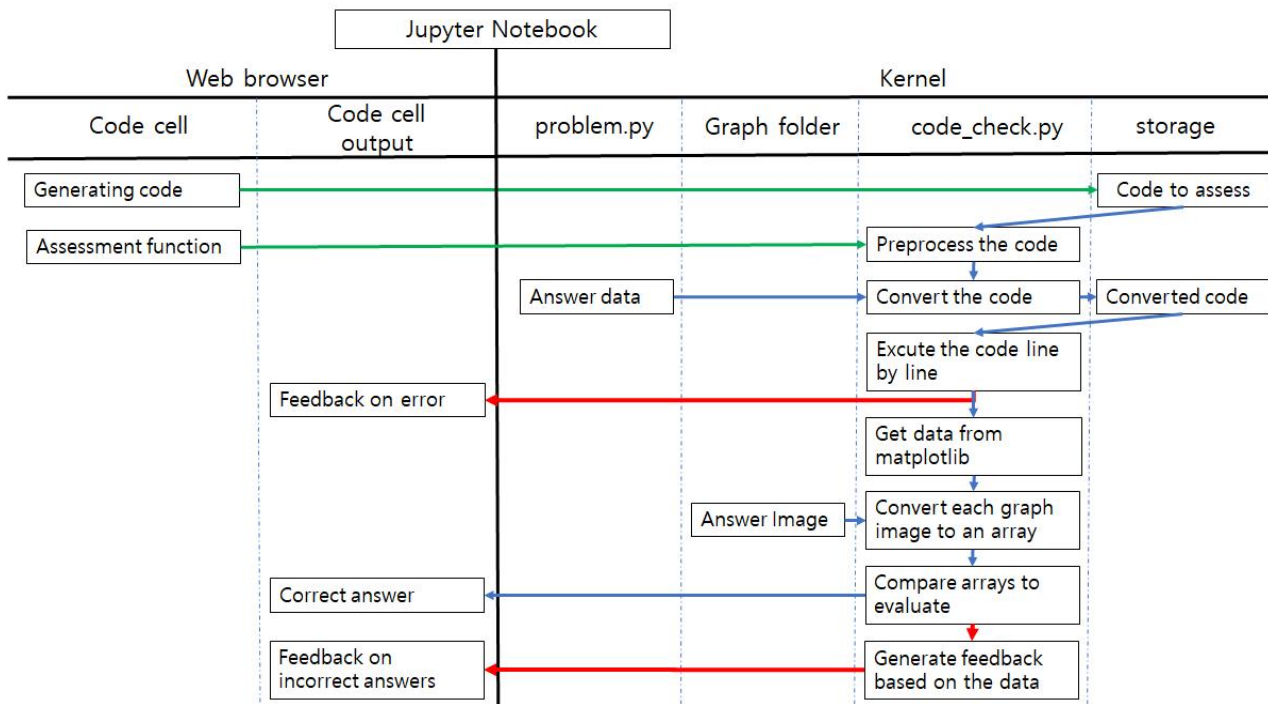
Jupyter Notebook

Web browser

Kernel

Code cell

Code cell output

problem.py

Graph folder

code_check.py

storage

Generating code

Code to assess

Assessment function

Preprocess the code

Answer data

Convert the code

Converted code

Excute the code line by line

Feedback on error

Get data from matplotlib

Answer Image

Convert each graph image to an array

Correct answer

Compare arrays to evaluate

Feedback on incorrect answers

Generate feedback based on the data